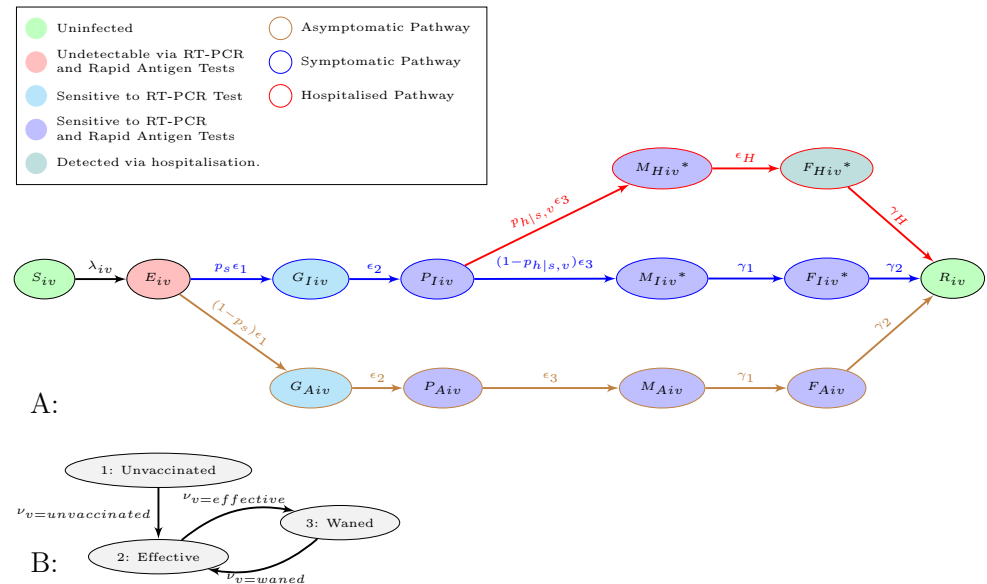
Uninfected
Undetectable via RT-PCR and Rapid Antigen Tests
Sensitive to RT-PCR Test
Sensitive to RT-PCR and Rapid Antigen Tests
Detected via hospitalisation.
Asymptomatic Pathway
Symptomatic Pathway
Hospitalised Pathway

$M_{Hiv}{}^*$
$\epsilon_H$
$F_{Hiv}{}^*$
$p_{h|s,v}\epsilon_3$
$\gamma_H$
$S_{iv}$
$\lambda_{iv}$
$E_{iv}$
$p_s\epsilon_1$
$G_{Iiv}$
$\epsilon_2$
$P_{Iiv}$
$(1-p_{h|s,v})\epsilon_3$
$M_{Iiv}{}^*$
$\gamma_1$
$F_{Iiv}{}^*$
$\gamma_2$
$R_{iv}$
$(1-p_s)\epsilon_1$
$\gamma_2$
$G_{Aiv}$
$\epsilon_2$
$P_{Aiv}$
$\epsilon_3$
$M_{Aiv}$
$\gamma_1$
$F_{Aiv}$
A:

1: Unvaccinated
$\nu_{v=unvaccinated}$
$\nu_{v=effective}$
3: Waned
2: Effective
$\nu_{v=waned}$
B: